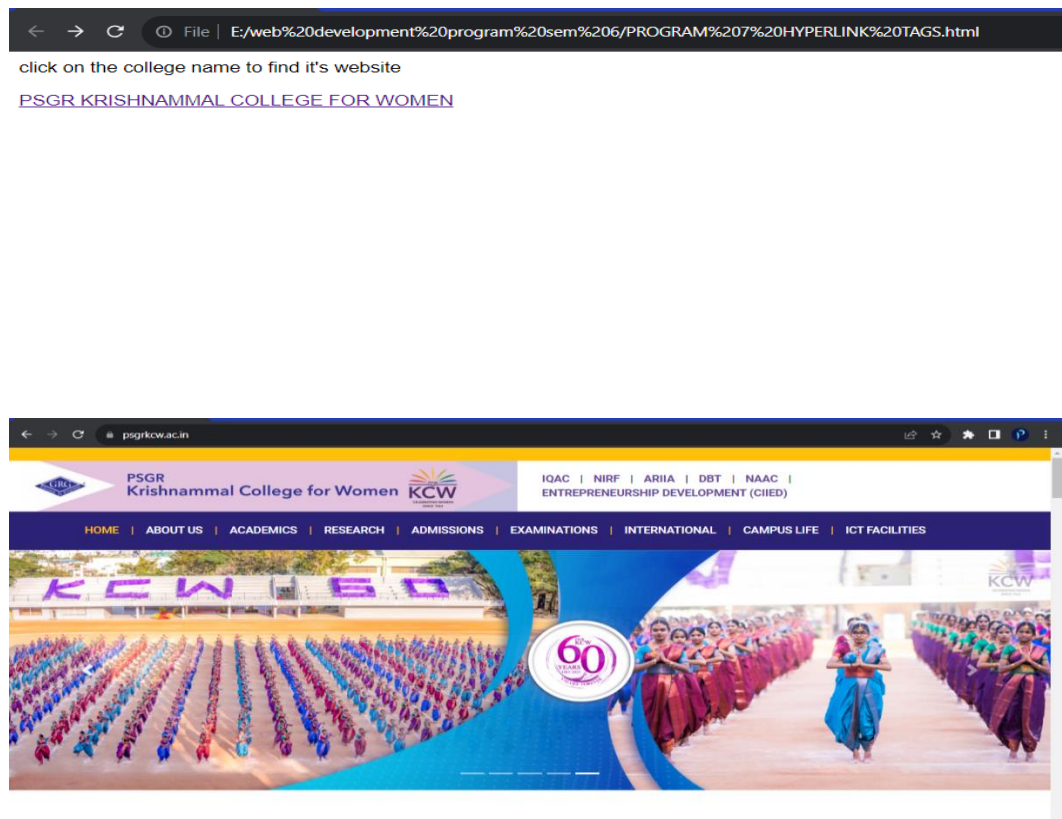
File | E:/web%20development%20program%20sem%206/PROGRAM%207%20HYPERLINK%20TAGS.html

click on the college name to find it's website

PSGR KRISHNAMMAL COLLEGE FOR WOMEN

psgrkcw.ac.in

GRG

PSGR
Krishnammal College for Women

KCW

IQAC | NIRF | ARIIA | DBT | NAAC |
ENTREPRENEURSHIP DEVELOPMENT (CIIED)

HOME | ABOUT US | ACADEMICS | RESEARCH | ADMISSIONS | EXAMINATIONS | INTERNATIONAL | CAMPUS LIFE | ICT FACILITIES

KCW 60

60 YEARS

KCW